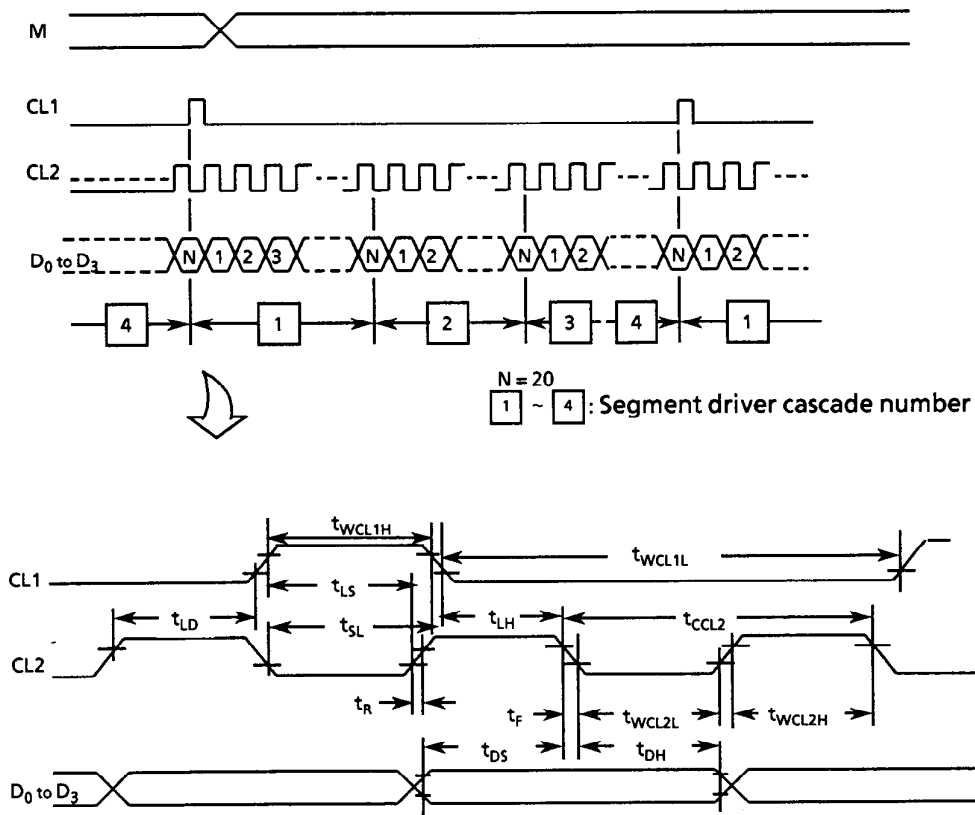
M

CL1

CL2

$D_0$ to $D_3$

N 1 2 3 N 1 2 N 1 2 N 1 2

4 1 2 3 4 1

N = 20
1 ~ 4 : Segment driver cascade number

$t_{WCL1H}$

$t_{WCL1L}$

CL1

$t_{LS}$

$t_{LD}$

$t_{SL}$

$t_{LH}$

$t_{CCL2}$

CL2

$t_R$

$t_F$

$t_{WCL2L}$

$t_{WCL2H}$

$t_{DS}$

$t_{DH}$

$D_0$ to $D_3$